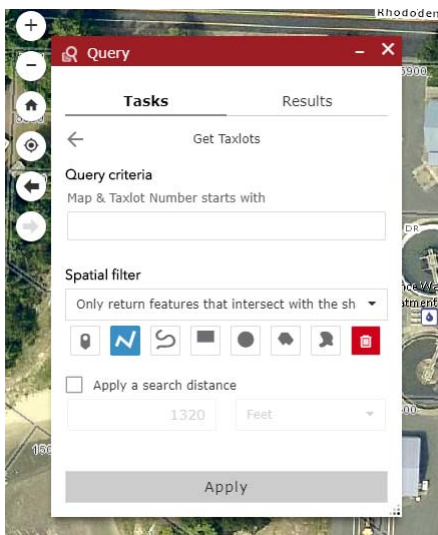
Rhododen

5900

DR

ce Wa
tment

00

160

Query

Tasks

Results

Get Taxlots

Query criteria

Map & Taxlot Number starts with

Spatial filter

Only return features that intersect with the sh

Apply a search distance

1320

Feet

Apply